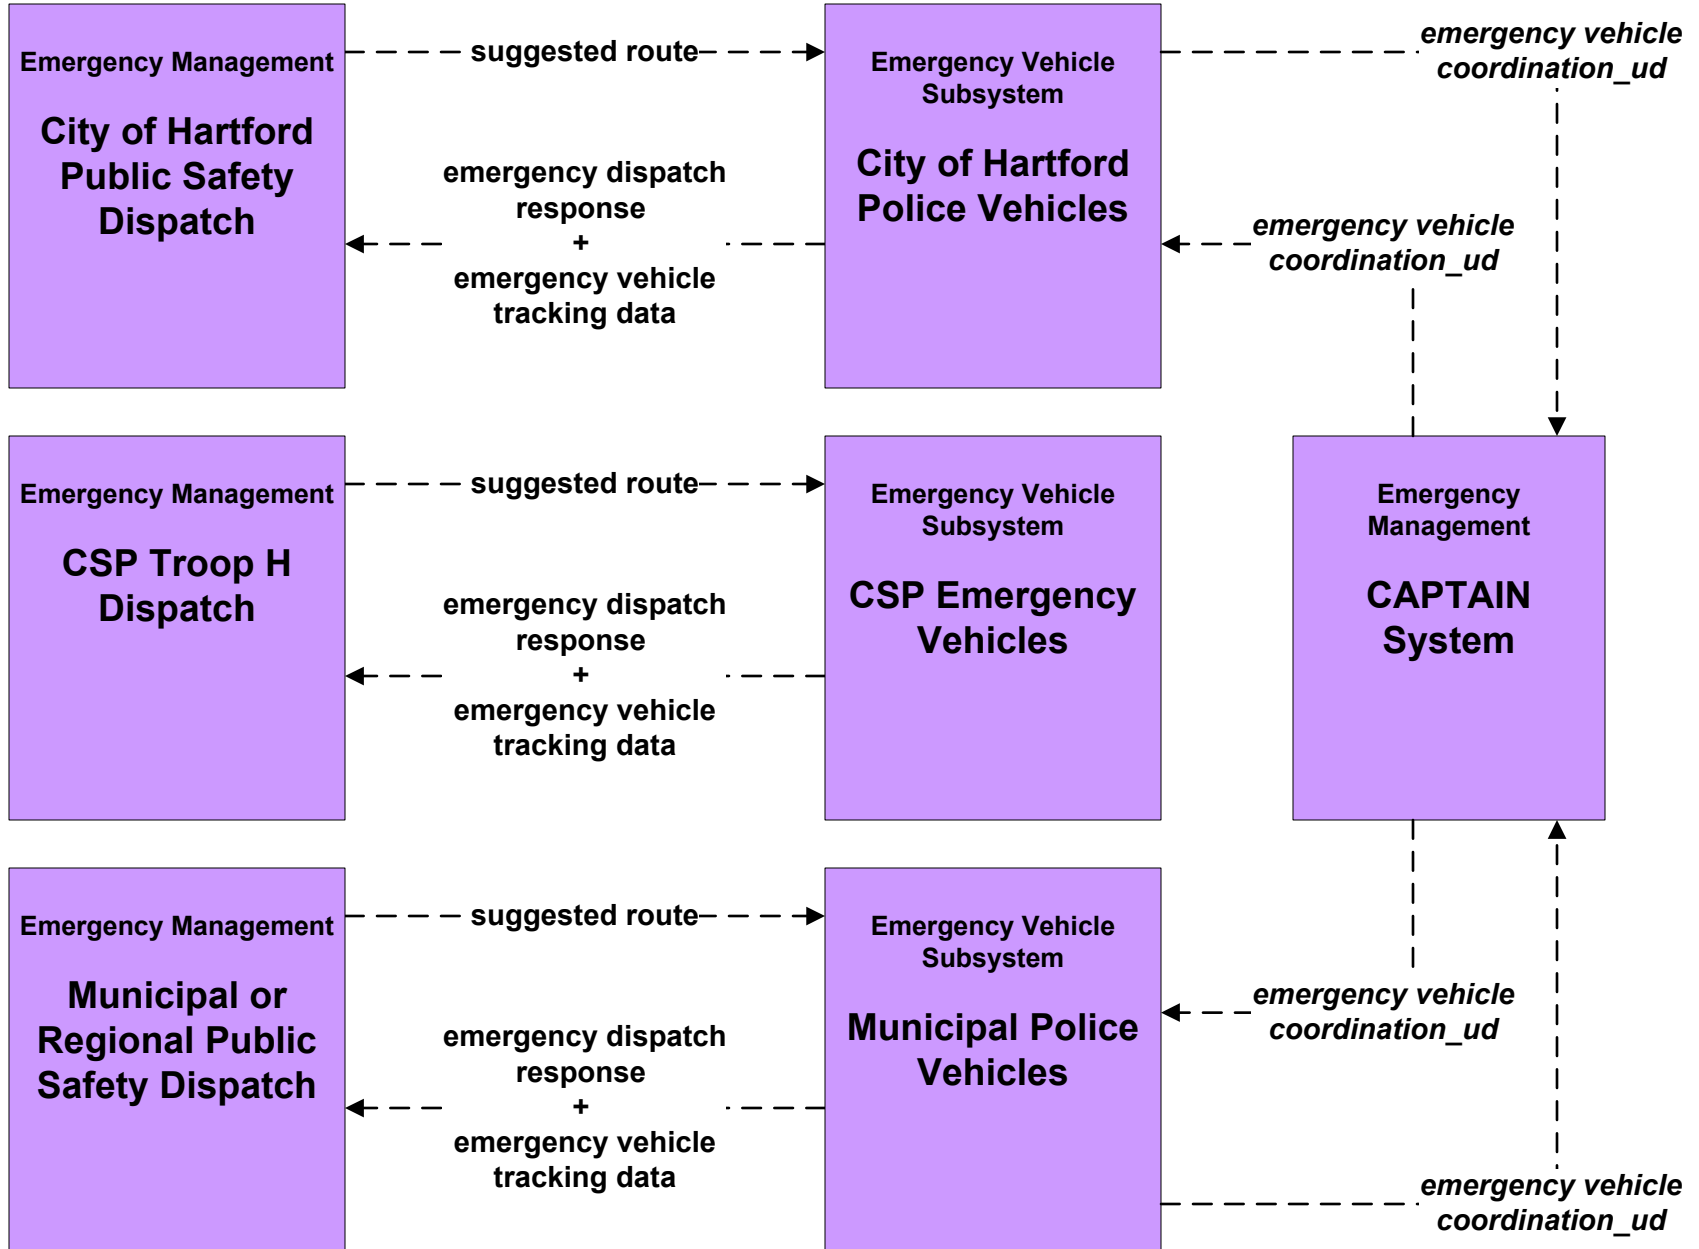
Emergency Management

City of Hartford Public Safety Dispatch

suggested route

emergency dispatch response + emergency vehicle tracking data

Emergency Vehicle Subsystem

City of Hartford Police Vehicles

emergency vehicle coordination_ud

emergency vehicle coordination_ud

Emergency Management

CSP Troop H Dispatch

suggested route

emergency dispatch response + emergency vehicle tracking data

Emergency Vehicle Subsystem

CSP Emergency Vehicles

Emergency Management

CAPTAIN System

Emergency Management

Municipal or Regional Public Safety Dispatch

suggested route

emergency dispatch response + emergency vehicle tracking data

Emergency Vehicle Subsystem

Municipal Police Vehicles

emergency vehicle coordination_ud

emergency vehicle coordination_ud